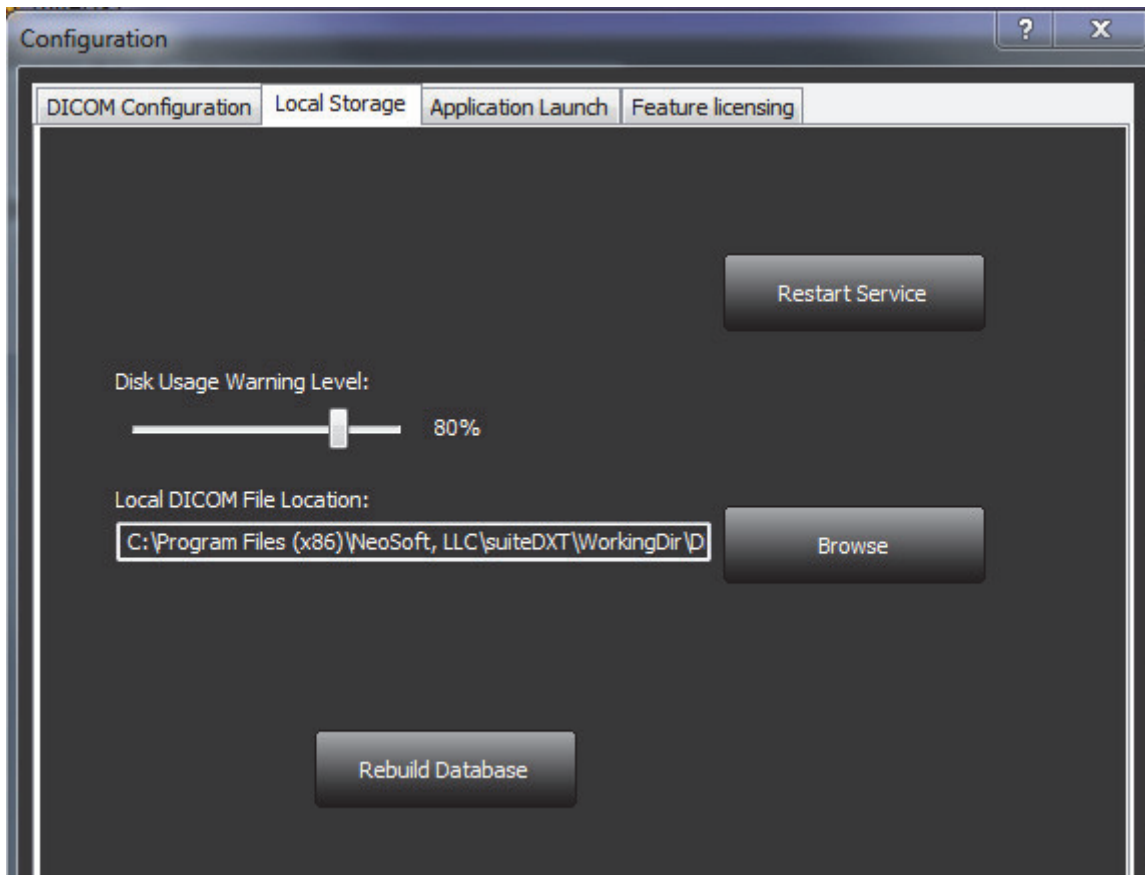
Configuration

?

X

DICOM Configuration

Local Storage

Application Launch

Feature licensing

Restart Service

Disk Usage Warning Level:

80%

Local DICOM File Location:

C:\Program Files (x86)\NeoSoft, LLC\suiteDXT\WorkingDir\D

Browse

Rebuild Database